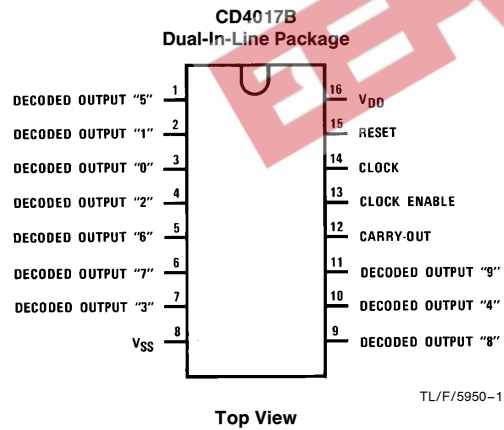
CD4017B
Dual-In-Line Package

DECODED OUTPUT "5" 1
DECODED OUTPUT "1" 2
DECODED OUTPUT "0" 3
DECODED OUTPUT "2" 4
DECODED OUTPUT "6" 5
DECODED OUTPUT "7" 6
DECODED OUTPUT "3" 7
$V_{SS}$ 8

16 $V_{DD}$
15 RESET
14 CLOCK
13 CLOCK ENABLE
12 CARRY-OUT
11 DECODED OUTPUT "9"
10 DECODED OUTPUT "4"
9 DECODED OUTPUT "8"

TL/F/5950–1

Top View